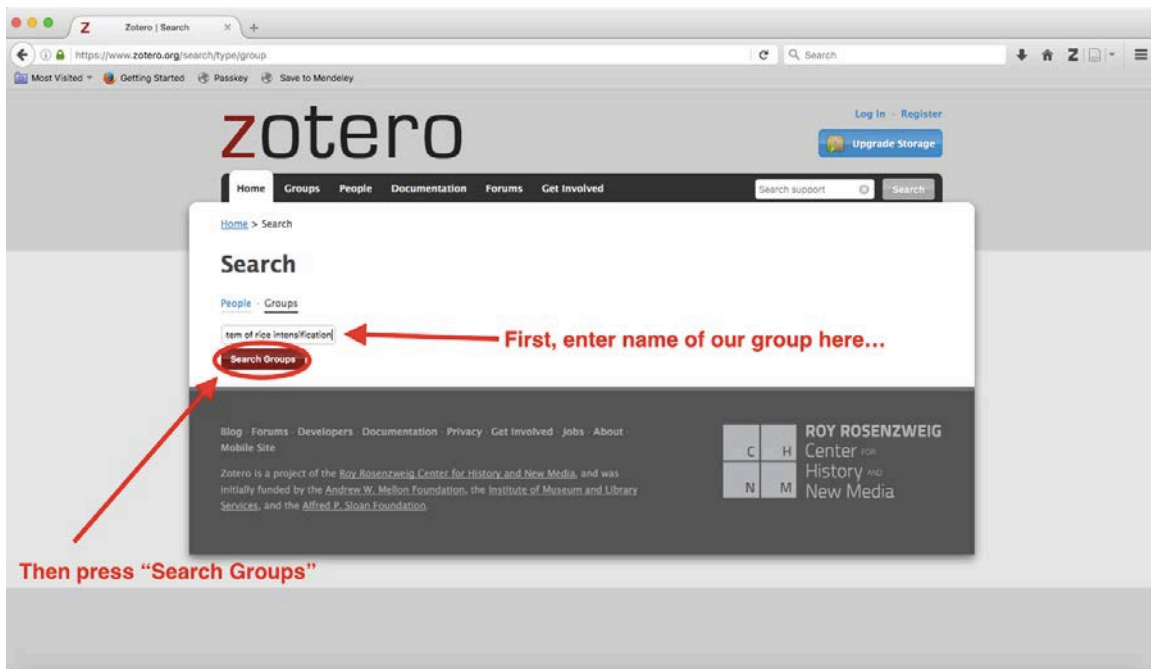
Z Zotero | Search × +

https://www.zotero.org/search/type/group

Search

Most Visited Getting Started Passkey Save to Mendeley

zotero

Log In · Register

Upgrade Storage

Home Groups People Documentation Forums Get Involved

Search support Search

Home > Search

Search

People · Groups

tem of rice intensification

Search Groups

First, enter name of our group here…

Blog · Forums · Developers · Documentation · Privacy · Get Involved · Jobs · About · Mobile Site

Zotero is a project of the Roy Rosenzweig Center for History and New Media, and was initially funded by the Andrew W. Mellon Foundation, the Institute of Museum and Library Services, and the Alfred P. Sloan Foundation.

C H N M ROY ROSENZWEIG Center FOR History AND New Media

Then press "Search Groups"